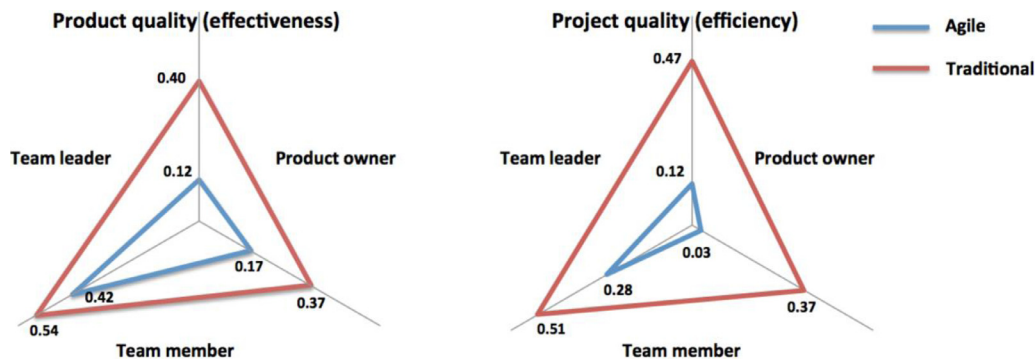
Product quality (effectiveness)

0.40

Team leader

Product owner

0.12

0.17

0.42

0.37

0.54

Team member

Project quality (efficiency)

Agile

Traditional

0.47

Team leader

Product owner

0.12

0.03

0.28

0.37

0.51

Team member